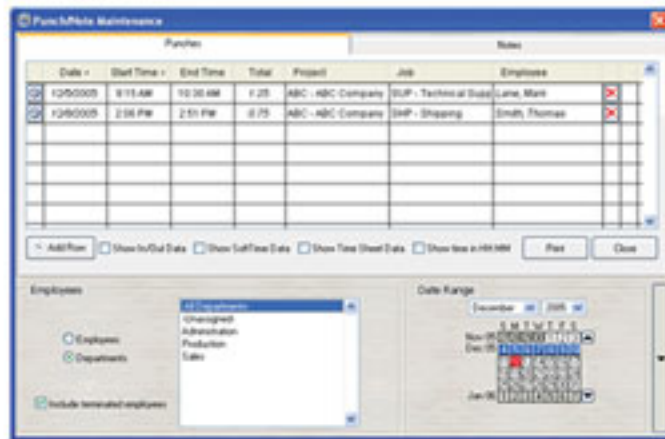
Punch/Note Maintenance

Punches | Notes

| | Date | Start Time | End Time | Total | Project | Job | Employee |
|---|---|---|---|---|---|---|---|
| | 12/8/2005 | 9:15 AM | 10:30 AM | 1.25 | ABC - ABC Company | SUP - Technical Supp | Lane, Mark |
| | 12/8/2005 | 2:06 PM | 2:51 PM | 0.75 | ABC - ABC Company | SHP - Shipping | Smith, Thomas |

Add Row | Show In/Out Data | Show Sell/Time Data | Show Time Sheet Data | Show time in HH:MM | Print | Close

Employees

Employees
Departments

All Departments
Unassigned
Administration
Production
Sales

Include terminated employees

Date Range

December 2005

S M T W T F S
Nov 05
Dec 05
Jan 06
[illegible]